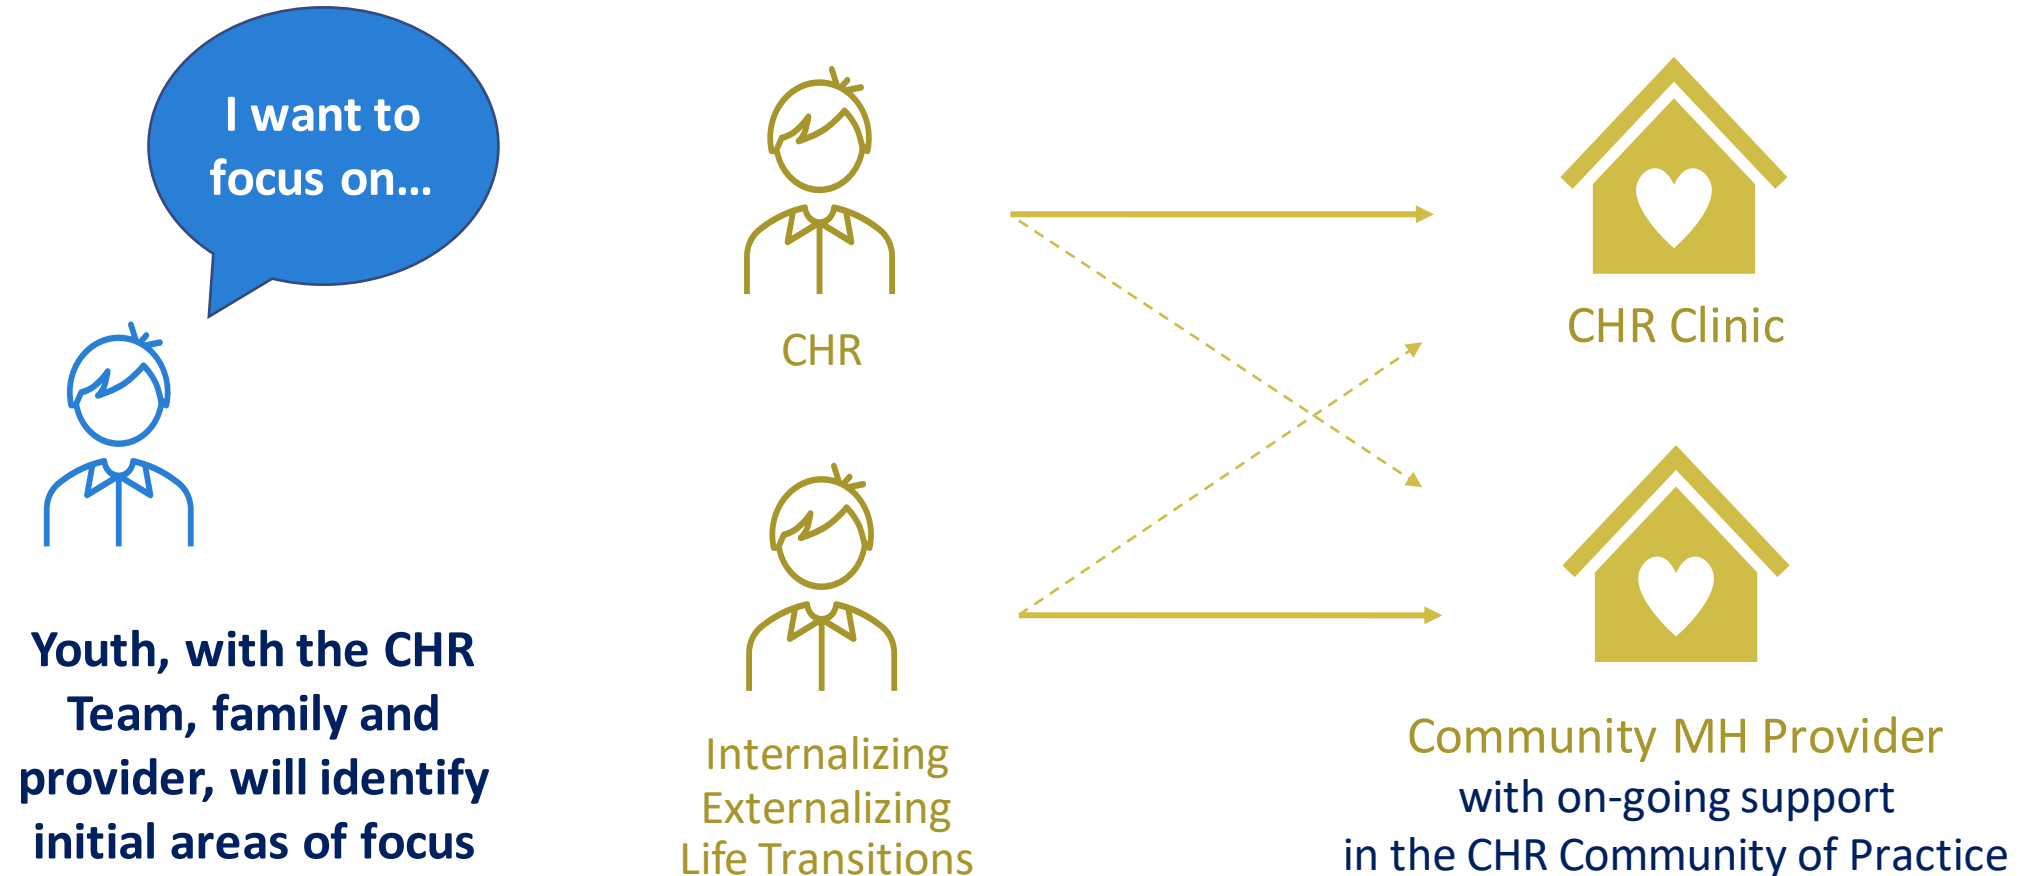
I want to focus on...

Youth, with the CHR Team, family and provider, will identify initial areas of focus

CHR

Internalizing
Externalizing
Life Transitions

CHR Clinic

Community MH Provider
with on-going support
in the CHR Community of Practice